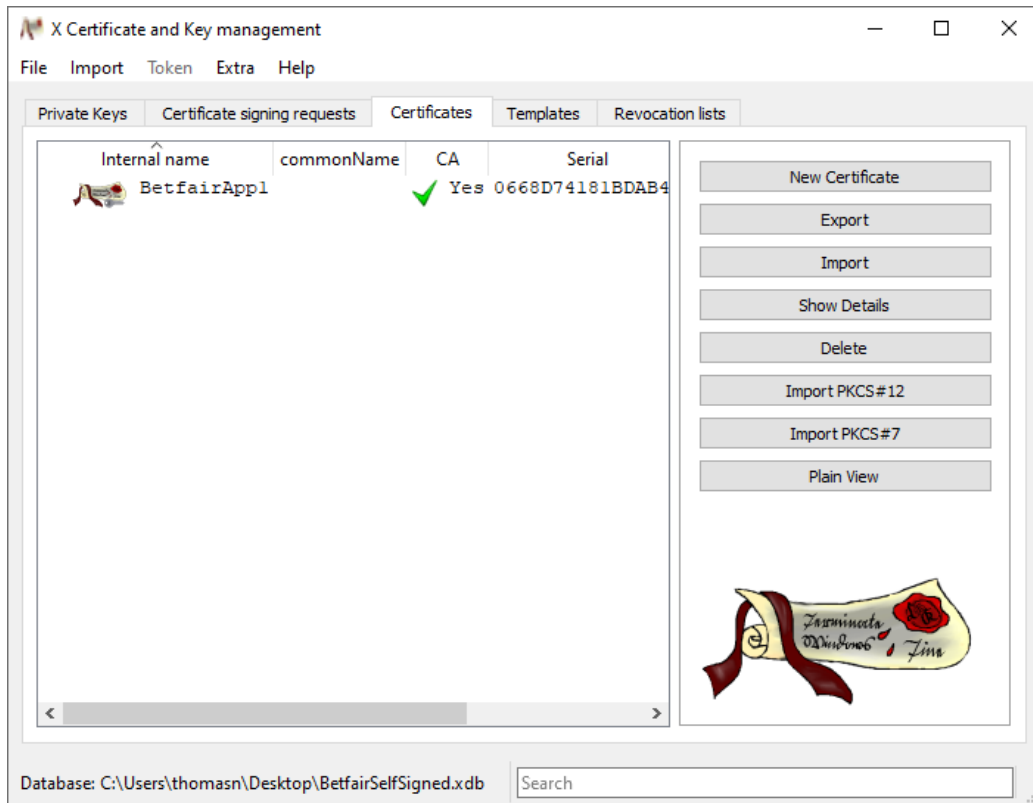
X Certificate and Key management

File Import Token Extra Help

Private Keys | Certificate signing requests | Certificates | Templates | Revocation lists

| Internal name | commonName | CA | Serial |
|---|---|---|---|
| BetfairAppl | | Yes | 0668D74181BDAB4 |

New Certificate
Export
Import
Show Details
Delete
Import PKCS#12
Import PKCS#7
Plain View

Terminata Windows Fine

Database: C:\Users\thomasn\Desktop\BetfairSelfSigned.xdb

Search